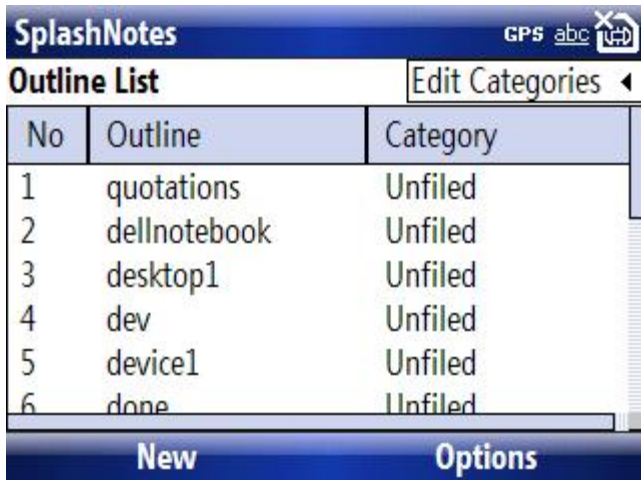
SplashNotes GPS abc

Outline List

Edit Categories

| No | Outline | Category |
|---|---|---|
| 1 | quotations | Unfiled |
| 2 | dellnotebook | Unfiled |
| 3 | desktop1 | Unfiled |
| 4 | dev | Unfiled |
| 5 | device1 | Unfiled |
| 6 | done | Unfiled |

New Options